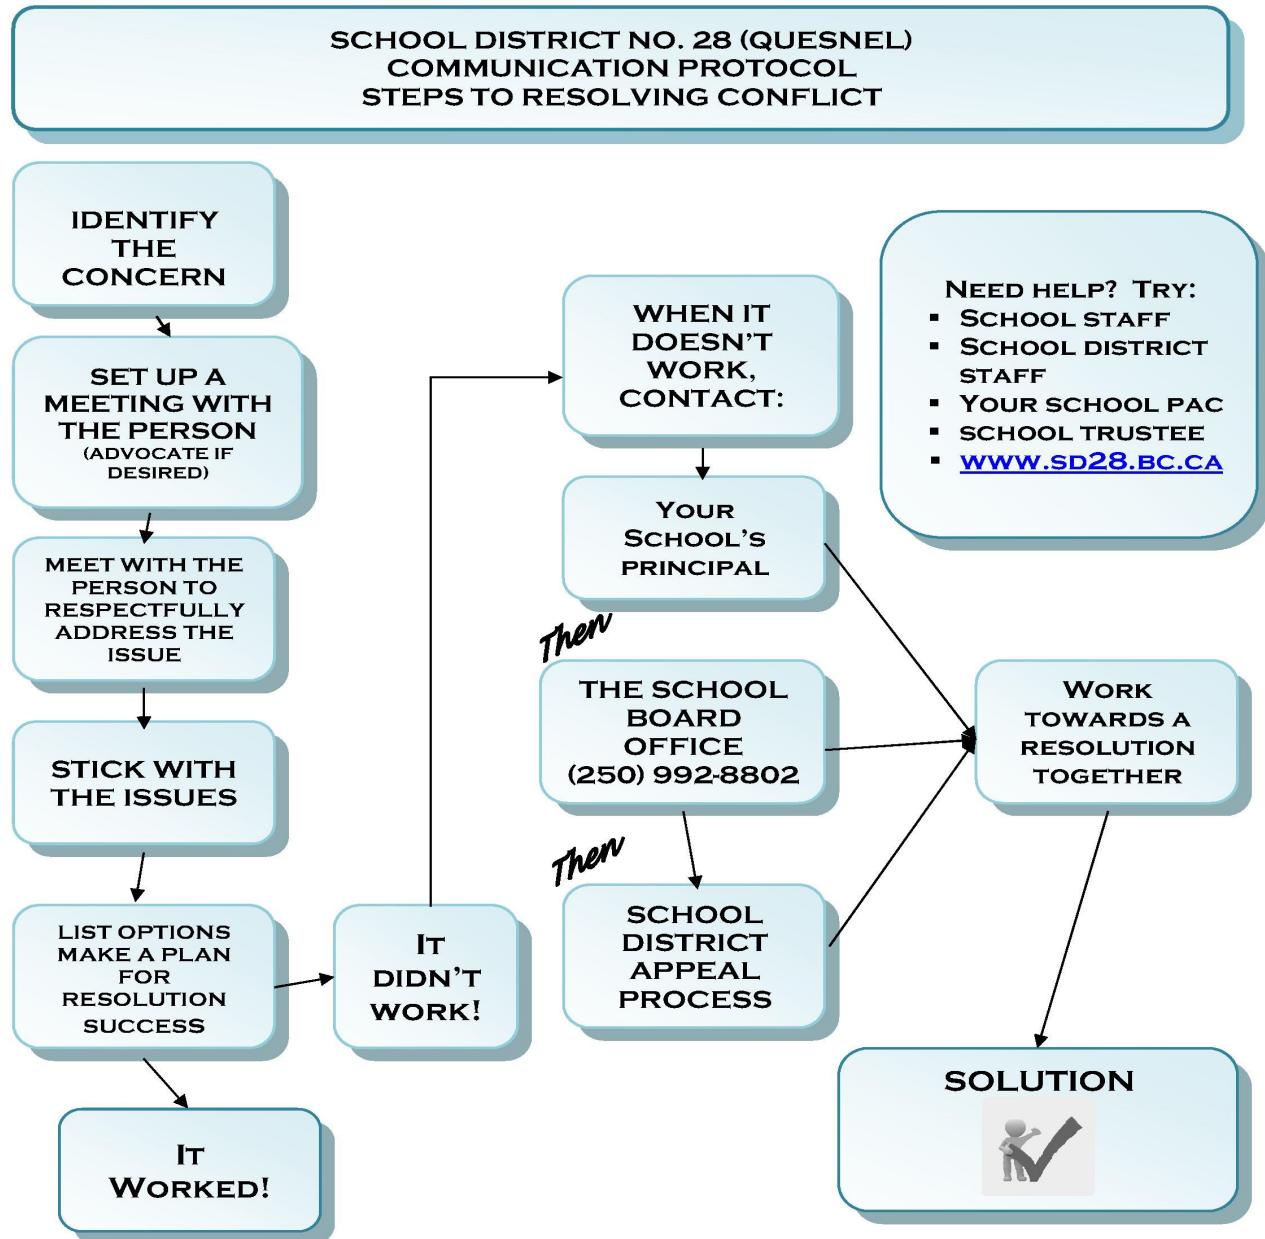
SCHOOL DISTRICT NO. 28 (QUESNEL)
COMMUNICATION PROTOCOL
STEPS TO RESOLVING CONFLICT

IDENTIFY THE CONCERN

SET UP A MEETING WITH THE PERSON (ADVOCATE IF DESIRED)

MEET WITH THE PERSON TO RESPECTFULLY ADDRESS THE ISSUE

STICK WITH THE ISSUES

LIST OPTIONS MAKE A PLAN FOR RESOLUTION SUCCESS

IT WORKED!

IT DIDN'T WORK!

WHEN IT DOESN'T WORK, CONTACT:

YOUR SCHOOL'S PRINCIPAL

Then

THE SCHOOL BOARD OFFICE (250) 992-8802

Then

SCHOOL DISTRICT APPEAL PROCESS

NEED HELP? TRY:
▪ SCHOOL STAFF
▪ SCHOOL DISTRICT STAFF
▪ YOUR SCHOOL PAC
▪ SCHOOL TRUSTEE
▪ WWW.SD28.BC.CA

WORK TOWARDS A RESOLUTION TOGETHER

SOLUTION